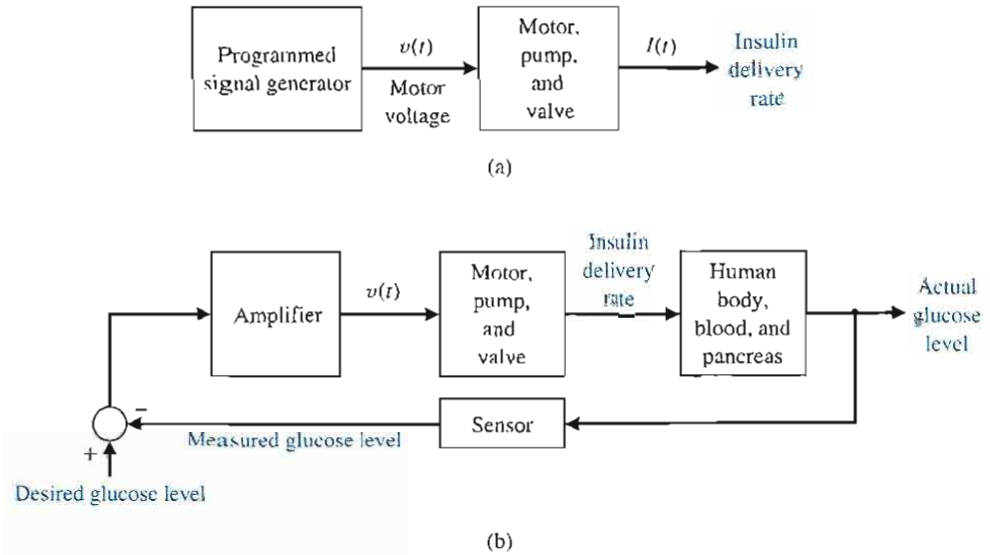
Programmed signal generator

$v(t)$

Motor voltage

Motor, pump, and valve

$I(t)$

Insulin delivery rate

(a)

Amplifier

$v(t)$

Motor, pump, and valve

Insulin delivery rate

Human body, blood, and pancreas

Actual glucose level

−

+

Sensor

Measured glucose level

Desired glucose level

(b)